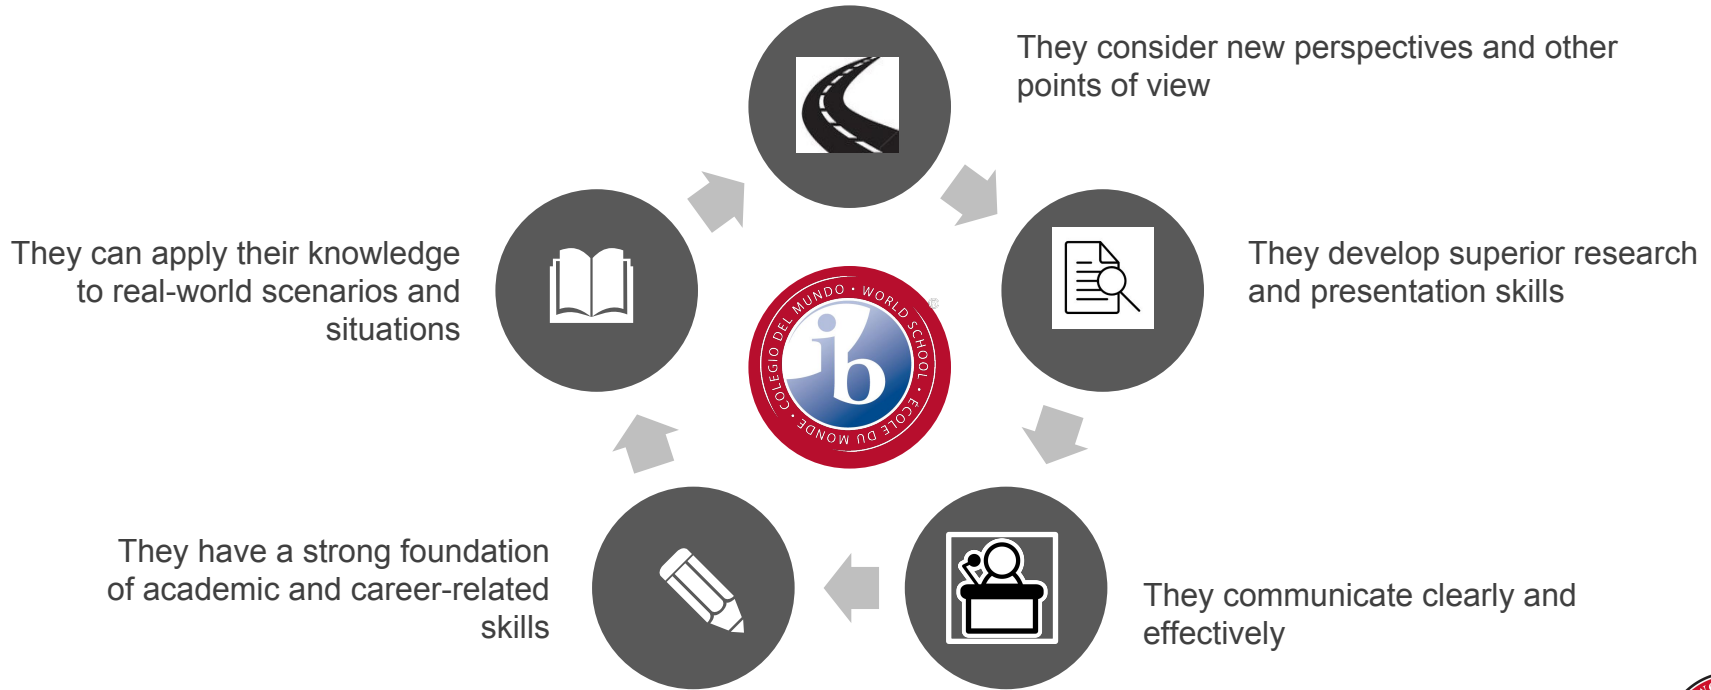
They consider new perspectives and other points of view

They develop superior research and presentation skills

They communicate clearly and effectively

They have a strong foundation of academic and career-related skills

They can apply their knowledge to real-world scenarios and situations

MUNDO • WORLD SCHOOL • ECOLE DU MONDE • COLEGIO DEL

ib